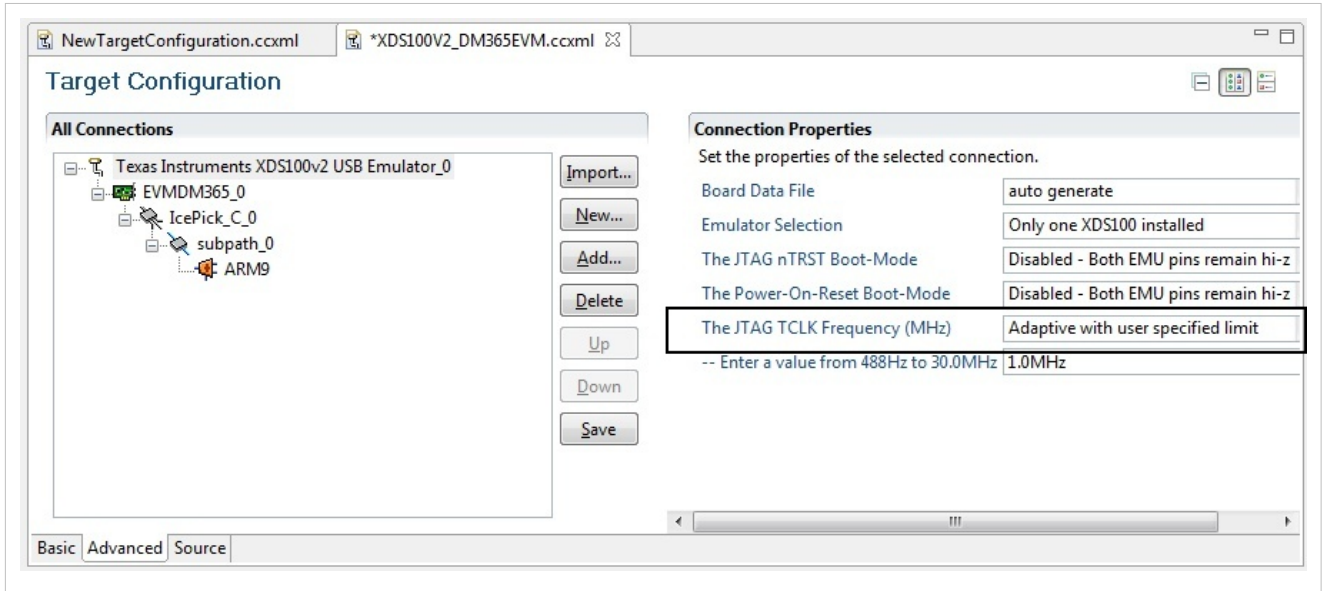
NewTargetConfiguration.ccxml *XDS100V2_DM365EVM.ccxml

Target Configuration

All Connections

Texas Instruments XDS100v2 USB Emulator_0
EVMDM365_0
IcePick_C_0
subpath_0
ARM9

Import...
New...
Add...
Delete
Up
Down
Save

Connection Properties
Set the properties of the selected connection.

| | |
|---|---|
| Board Data File | auto generate |
| Emulator Selection | Only one XDS100 installed |
| The JTAG nTRST Boot-Mode | Disabled - Both EMU pins remain hi-z |
| The Power-On-Reset Boot-Mode | Disabled - Both EMU pins remain hi-z |
| The JTAG TCLK Frequency (MHz) | Adaptive with user specified limit |
| -- Enter a value from 488Hz to 30.0MHz | 1.0MHz |

Basic Advanced Source